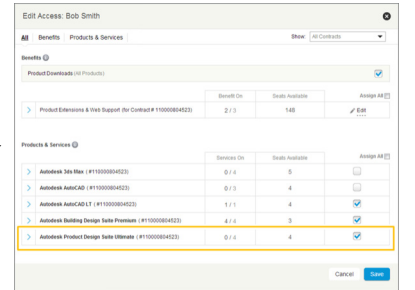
Edit Access: Bob Smith

All | Benefits | Products & Services

Show: All Contracts

Benefits

Product Downloads (All Products)

| | Benefit On | Seats Available | Assign All |
|---|---|---|---|
| Product Extensions & Web Support (for Contract # 110000804523) | 2 / 3 | 148 | Edit |

Products & Services

| | Services On | Seats Available | Assign All |
|---|---|---|---|
| Autodesk 3ds Max (#110000804523) | 0 / 4 | 5 | |
| Autodesk AutoCAD (#110000804523) | 0 / 3 | 4 | |
| Autodesk AutoCAD LT (#110000804523) | 1 / 1 | 4 | |
| Autodesk Building Design Suite Premium (#110000804523) | 4 / 4 | 3 | |
| Autodesk Product Design Suite Ultimate (#110000804523) | 0 / 4 | 4 | |

Cancel | Save